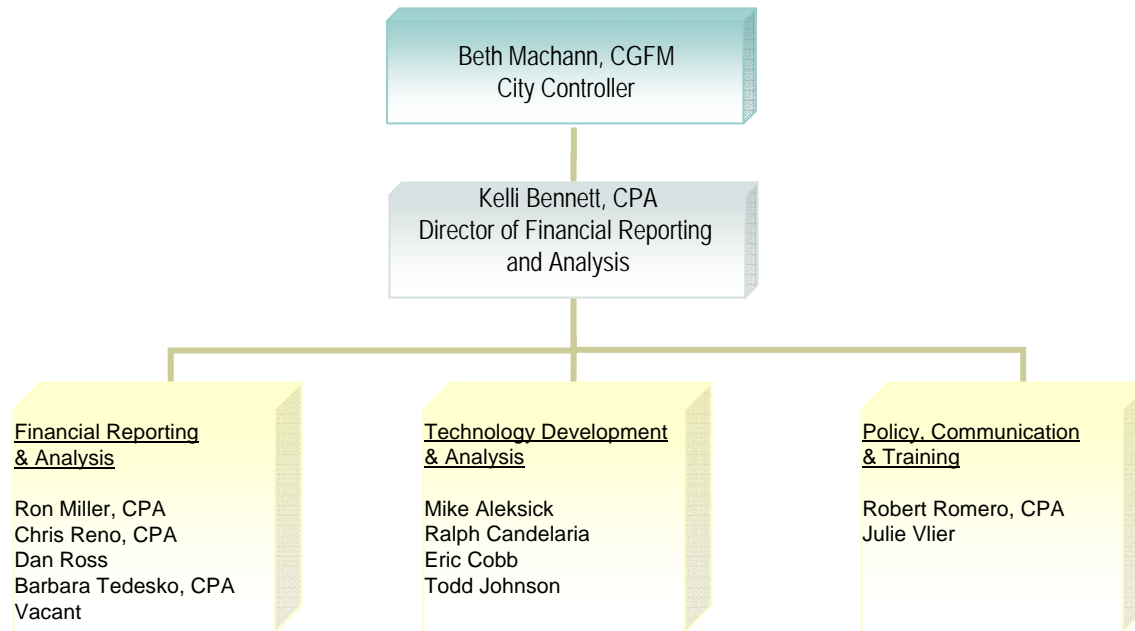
Beth Machann, CGFM
City Controller

Kelli Bennett, CPA
Director of Financial Reporting and Analysis

Financial Reporting & Analysis

Ron Miller, CPA
Chris Reno, CPA
Dan Ross
Barbara Tedesko, CPA
Vacant

Technology Development & Analysis

Mike Aleksick
Ralph Candelaria
Eric Cobb
Todd Johnson

Policy, Communication & Training

Robert Romero, CPA
Julie Vlier